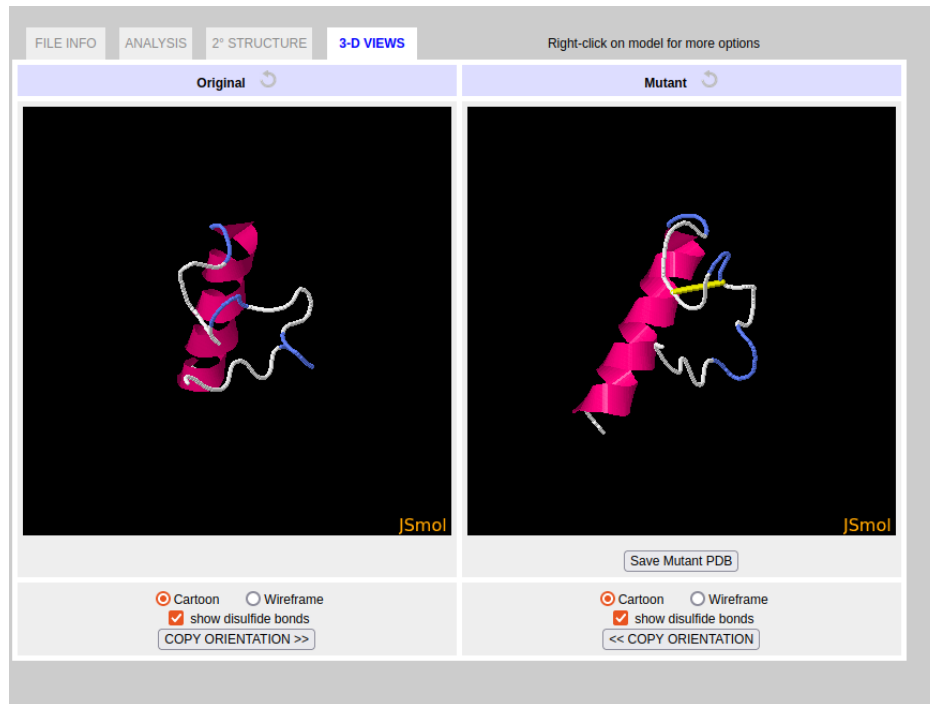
FILE INFO ANALYSIS 2° STRUCTURE 3-D VIEWS

Right-click on model for more options

Original

Mutant

JSmol

JSmol

Save Mutant PDB

Cartoon Wireframe
show disulfide bonds
COPY ORIENTATION >>

Cartoon Wireframe
show disulfide bonds
<< COPY ORIENTATION